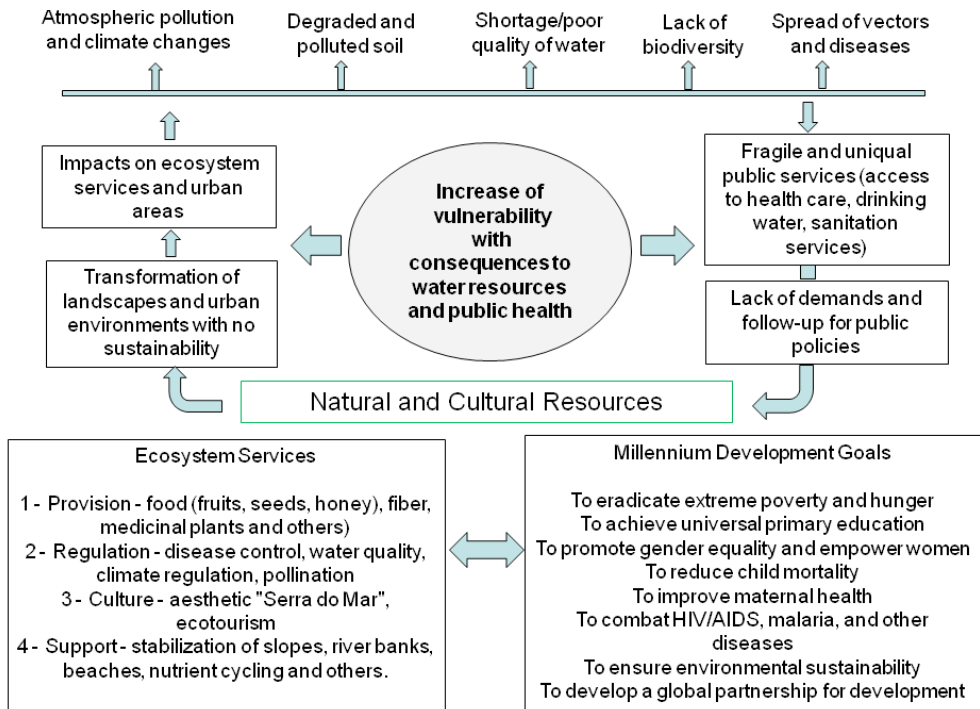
Atmospheric pollution and climate changes

Degraded and polluted soil

Shortage/poor quality of water

Lack of biodiversity

Spread of vectors and diseases

Impacts on ecosystem services and urban areas

Transformation of landscapes and urban environments with no sustainability

Increase of vulnerability with consequences to water resources and public health

Fragile and uniqual public services (access to health care, drinking water, sanitation services)

Lack of demands and follow-up for public policies

Natural and Cultural Resources

Ecosystem Services

1 - Provision - food (fruits, seeds, honey), fiber, medicinal plants and others)
2 - Regulation - disease control, water quality, climate regulation, pollination
3 - Culture - aesthetic "Serra do Mar", ecotourism
4 - Support - stabilization of slopes, river banks, beaches, nutrient cycling and others.

Millennium Development Goals

To eradicate extreme poverty and hunger
To achieve universal primary education
To promote gender equality and empower women
To reduce child mortality
To improve maternal health
To combat HIV/AIDS, malaria, and other diseases
To ensure environmental sustainability
To develop a global partnership for development